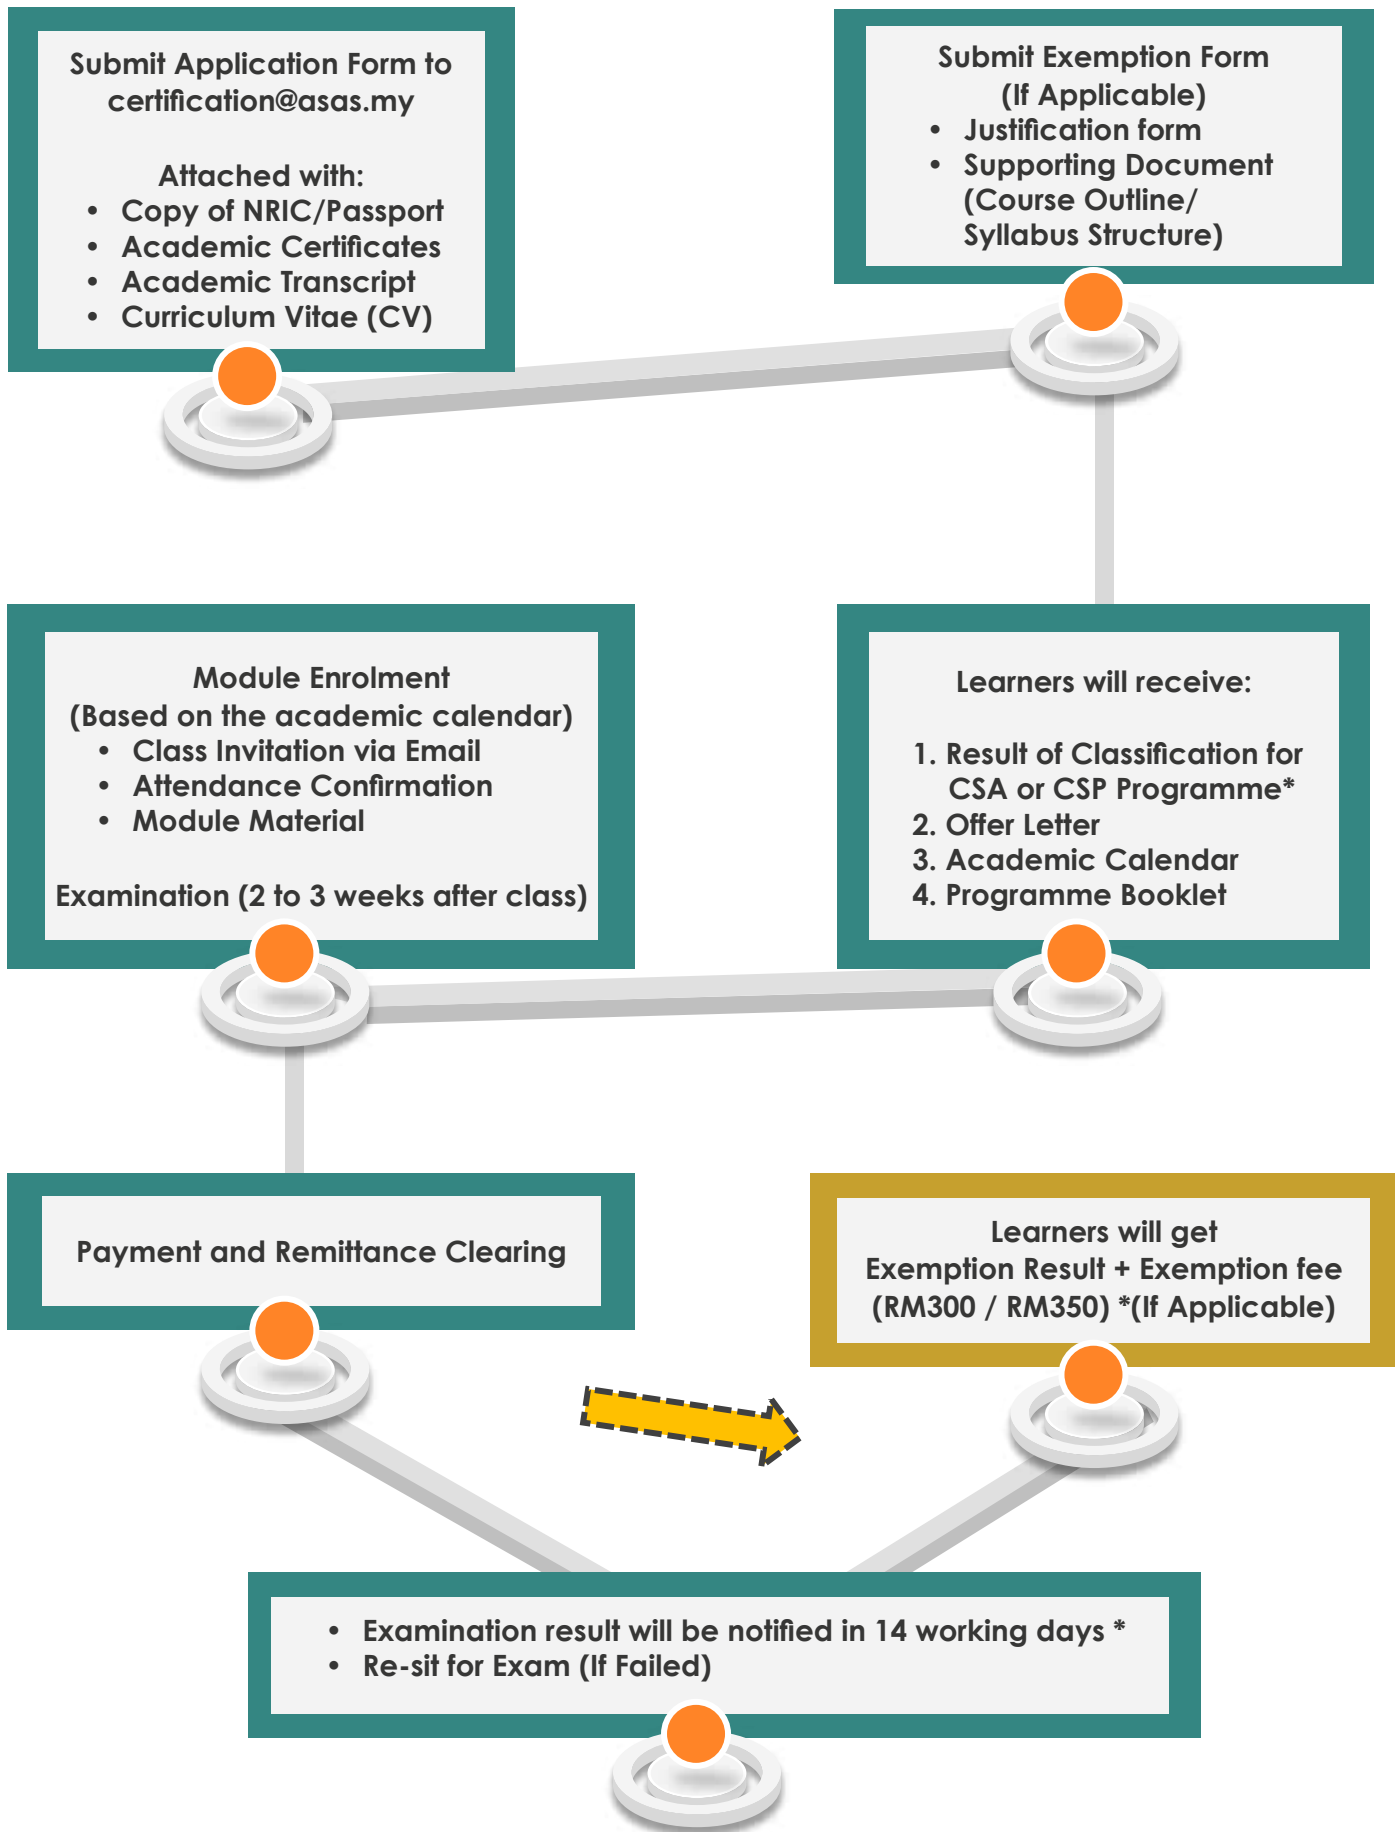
Submit Application Form to certification@asas.my

Attached with:
- Copy of NRIC/Passport
- Academic Certificates
- Academic Transcript
- Curriculum Vitae (CV)

Submit Exemption Form (If Applicable)
- Justification form
- Supporting Document (Course Outline/ Syllabus Structure)

Module Enrolment
(Based on the academic calendar)
- Class Invitation via Email
- Attendance Confirmation
- Module Material

Examination (2 to 3 weeks after class)

Learners will receive:

1. Result of Classification for CSA or CSP Programme*
2. Offer Letter
3. Academic Calendar
4. Programme Booklet

Payment and Remittance Clearing

Learners will get
Exemption Result + Exemption fee
(RM300 / RM350) *(If Applicable)

- Examination result will be notified in 14 working days *
- Re-sit for Exam (If Failed)